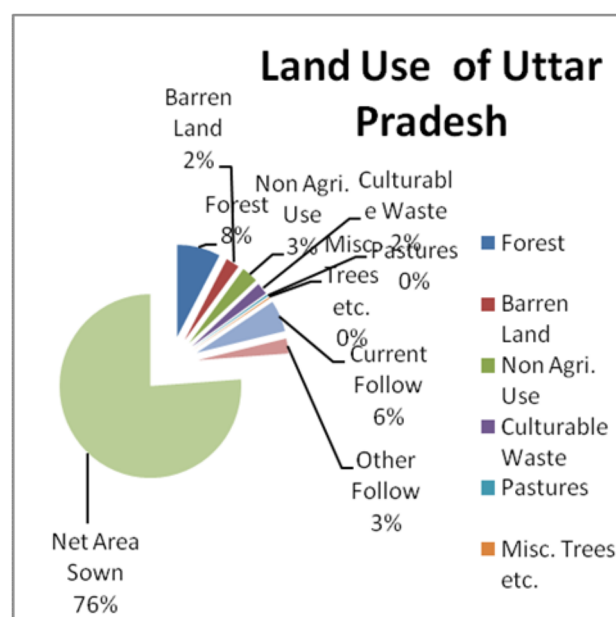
Land Use of Uttar Pradesh

Barren Land 2%

Forest 8%

Non Agri. Use 3%

Culturable Waste 2%

Misc. Trees etc. 0%

Pastures 0%

Current Follow 6%

Other Follow 3%

Net Area Sown 76%

Forest
Barren Land
Non Agri. Use
Culturable Waste
Pastures
Misc. Trees etc.